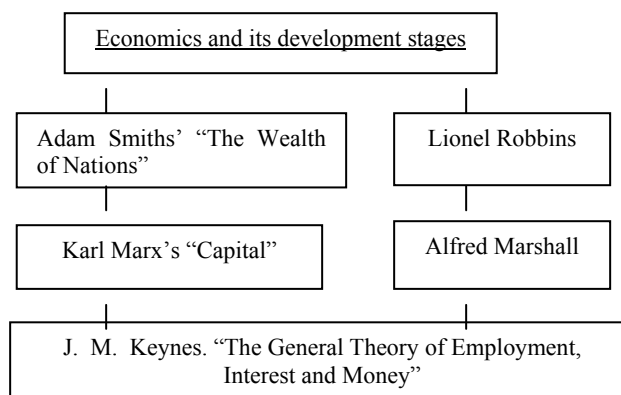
Economics and its development stages

Adam Smiths' "The Wealth of Nations"

Lionel Robbins

Karl Marx's "Capital"

Alfred Marshall

J. M. Keynes. "The General Theory of Employment, Interest and Money"